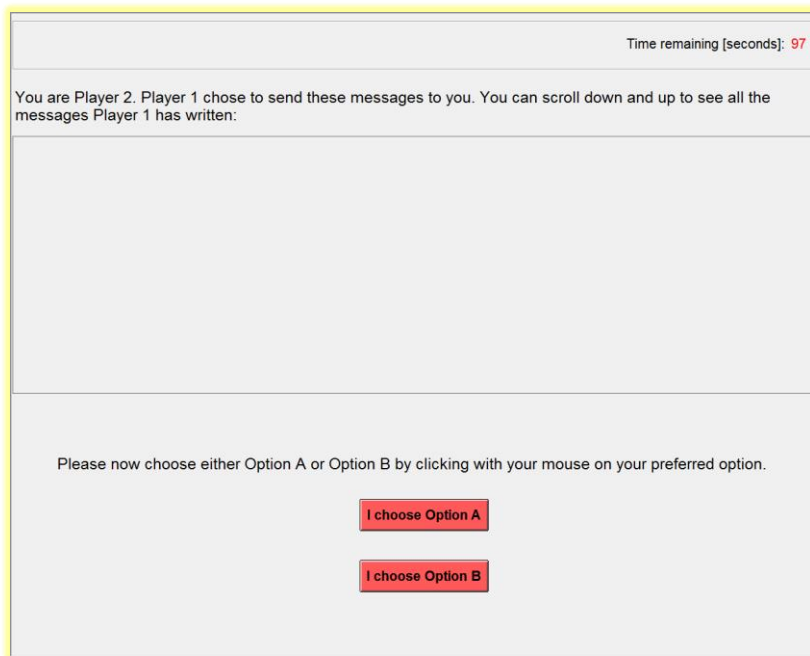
Time remaining [seconds]: 97

You are Player 2. Player 1 chose to send these messages to you. You can scroll down and up to see all the messages Player 1 has written:

Please now choose either Option A or Option B by clicking with your mouse on your preferred option.

I choose Option A

I choose Option B